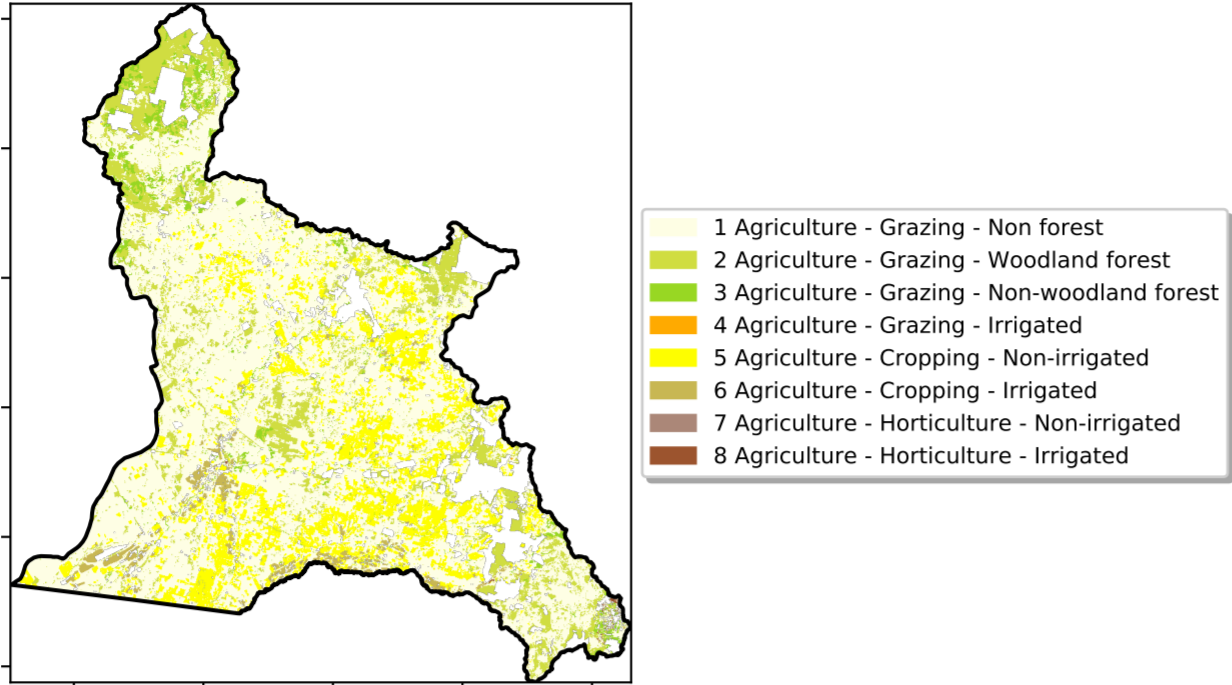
1 Agriculture - Grazing - Non forest
2 Agriculture - Grazing - Woodland forest
3 Agriculture - Grazing - Non-woodland forest
4 Agriculture - Grazing - Irrigated
5 Agriculture - Cropping - Non-irrigated
6 Agriculture - Cropping - Irrigated
7 Agriculture - Horticulture - Non-irrigated
8 Agriculture - Horticulture - Irrigated